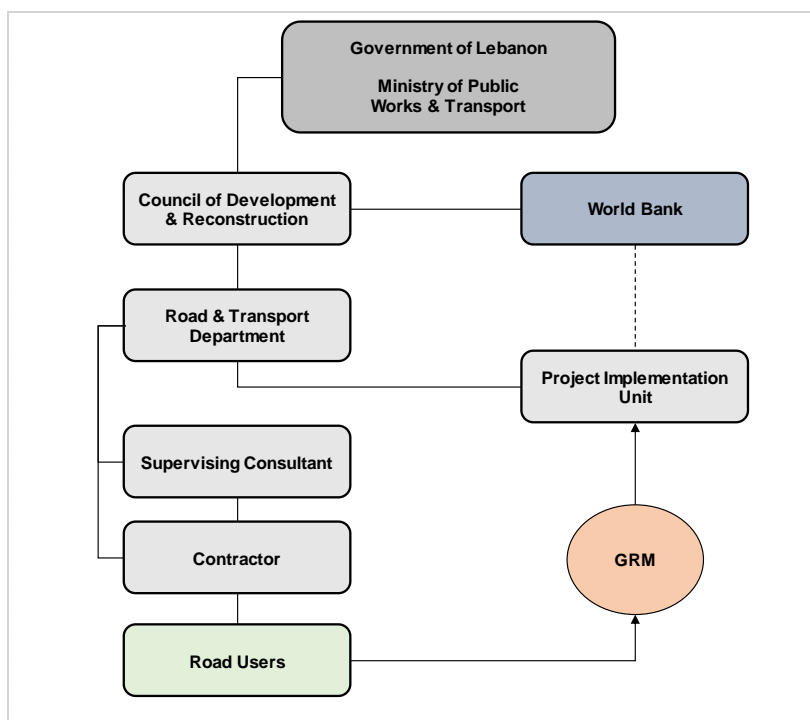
Government of Lebanon

Ministry of Public Works & Transport

Council of Development & Reconstruction

World Bank

Road & Transport Department

Project Implementation Unit

Supervising Consultant

Contractor

GRM

Road Users